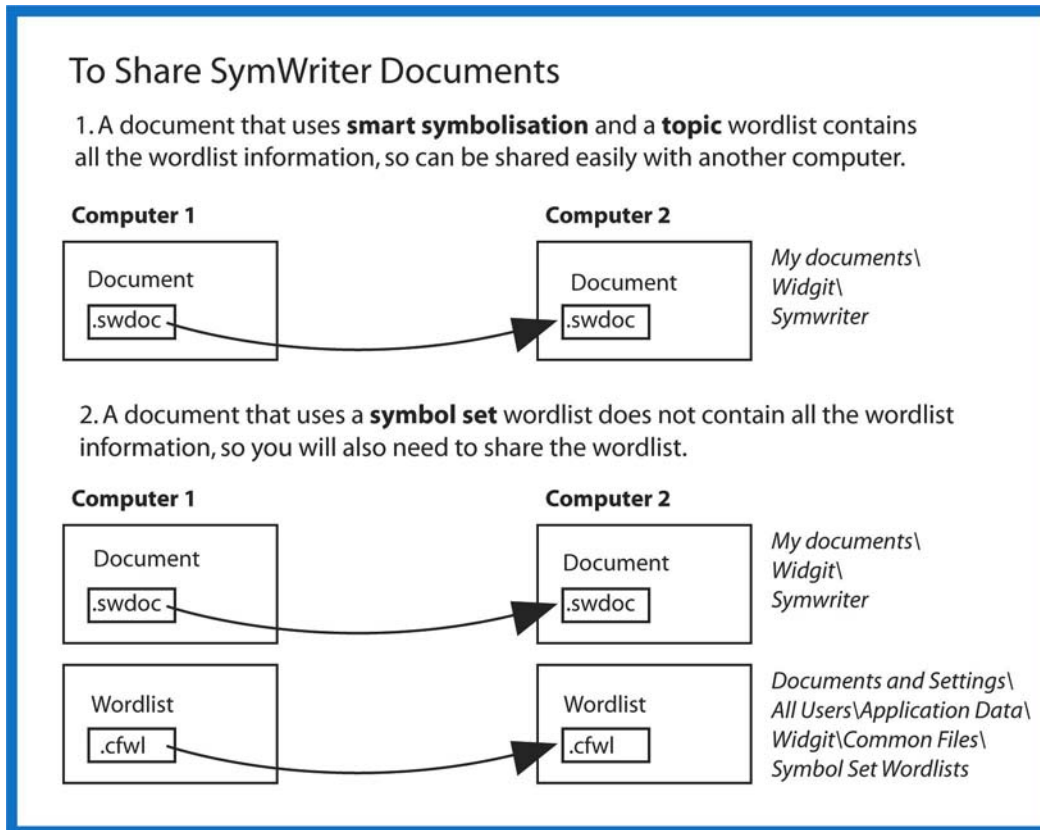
To Share SymWriter Documents

1. A document that uses **smart symbolisation** and a **topic** wordlist contains all the wordlist information, so can be shared easily with another computer.

**Computer 1**

Document

.swdoc

**Computer 2**

Document

.swdoc

*My documents\ Widgit\ Symwriter*

2. A document that uses a **symbol set** wordlist does not contain all the wordlist information, so you will also need to share the wordlist.

**Computer 1**

Document

.swdoc

Wordlist

.cfwl

**Computer 2**

Document

.swdoc

*My documents\ Widgit\ Symwriter*

Wordlist

.cfwl

*Documents and Settings\ All Users\Application Data\ Widgit\Common Files\ Symbol Set Wordlists*